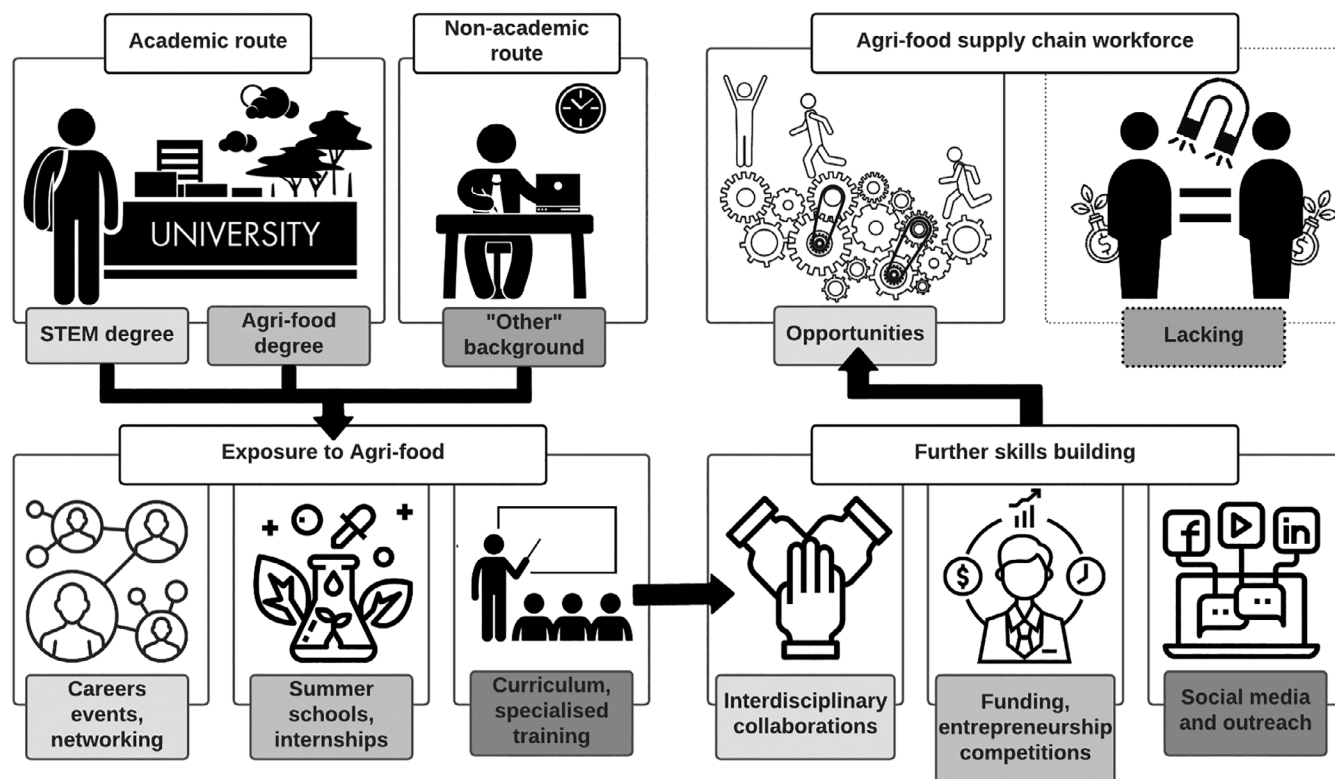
Academic route

Non-academic route

Agri-food supply chain workforce

UNIVERSITY

STEM degree

Agri-food degree

"Other" background

Opportunities

Lacking

Exposure to Agri-food

Further skills building

Careers events, networking

Summer schools, internships

Curriculum, specialised training

Interdisciplinary collaborations

Funding, entrepreneurship competitions

Social media and outreach